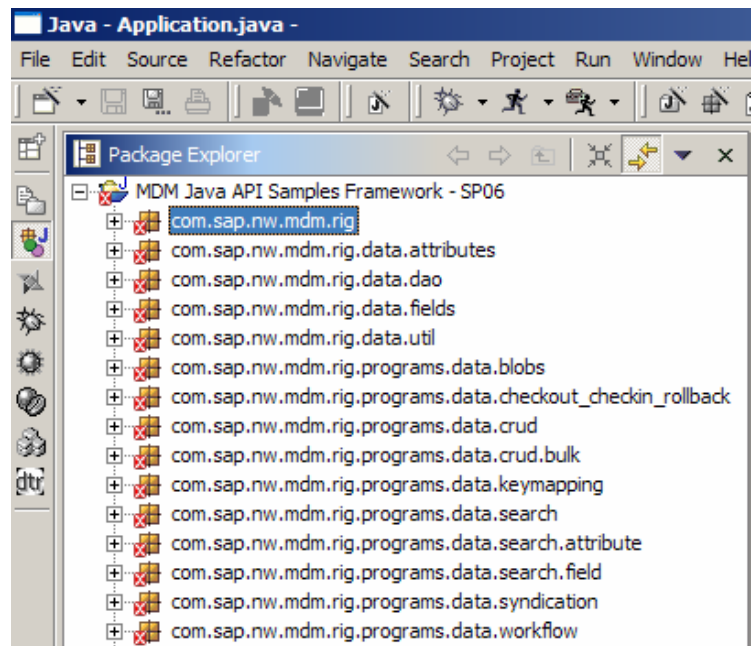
Java - Application.java -

File Edit Source Refactor Navigate Search Project Run Window Hel

Package Explorer

MDM Java API Samples Framework - SP06
com.sap.nw.mdm.rig
com.sap.nw.mdm.rig.data.attributes
com.sap.nw.mdm.rig.data.dao
com.sap.nw.mdm.rig.data.fields
com.sap.nw.mdm.rig.data.util
com.sap.nw.mdm.rig.programs.data.blobs
com.sap.nw.mdm.rig.programs.data.checkout_checkin_rollback
com.sap.nw.mdm.rig.programs.data.crud
com.sap.nw.mdm.rig.programs.data.crud.bulk
com.sap.nw.mdm.rig.programs.data.keymapping
com.sap.nw.mdm.rig.programs.data.search
com.sap.nw.mdm.rig.programs.data.search.attribute
com.sap.nw.mdm.rig.programs.data.search.field
com.sap.nw.mdm.rig.programs.data.syndication
com.sap.nw.mdm.rig.programs.data.workflow